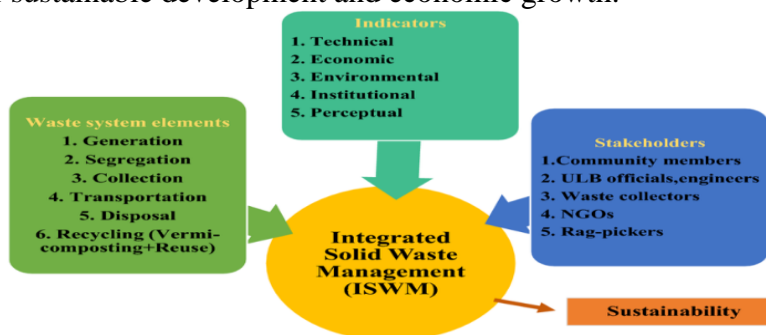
sustainable development and economic growth.

Indicators
1. Technical
2. Economic
3. Environmental
4. Institutional
5. Perceptual

Waste system elements
1. Generation
2. Segregation
3. Collection
4. Transportation
5. Disposal
6. Recycling (Vermicomposting+Reuse)

Stakeholders
1.Community members
2. ULB officials,engineers
3. Waste collectors
4. NGOs
5. Rag-pickers

Integrated Solid Waste Management (ISWM)

Sustainability